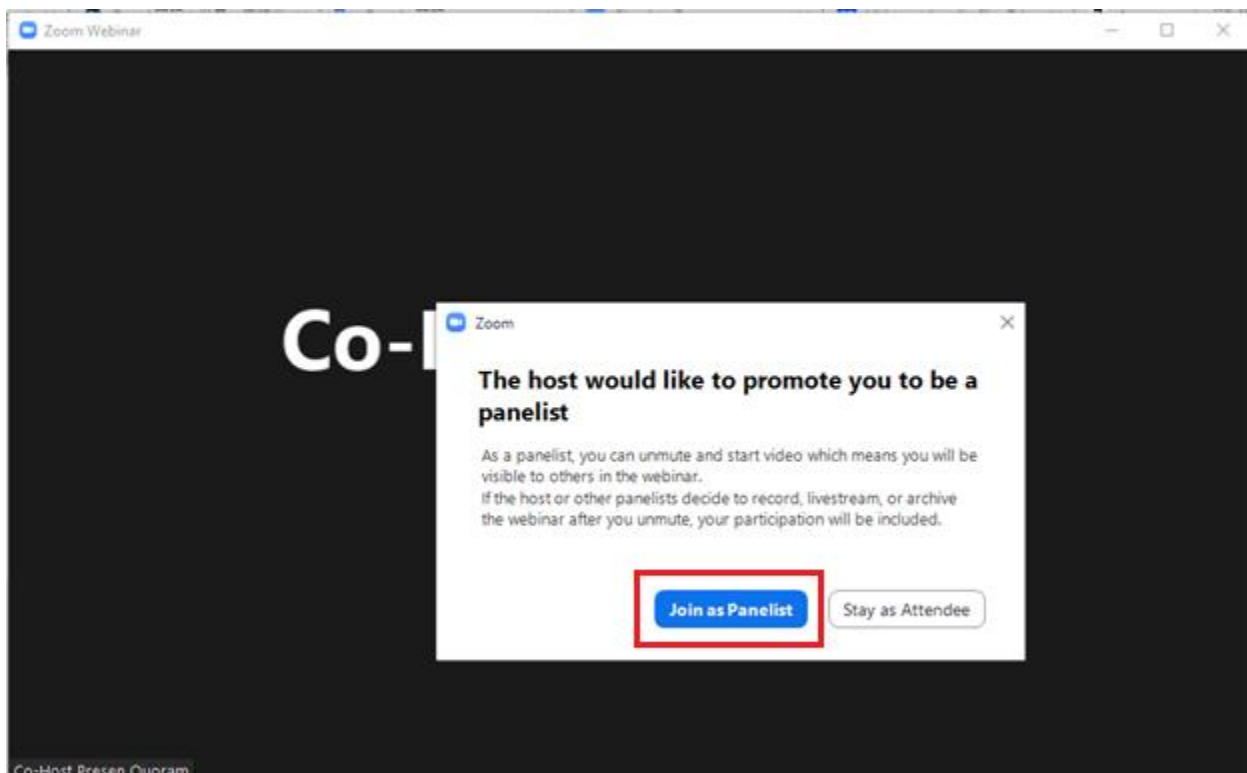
Zoom Webinar

Co-

Zoom

The host would like to promote you to be a panelist

As a panelist, you can unmute and start video which means you will be visible to others in the webinar.
If the host or other panelists decide to record, livestream, or archive the webinar after you unmute, your participation will be included.

Join as Panelist

Stay as Attendee

Co-Host Presen Quoram